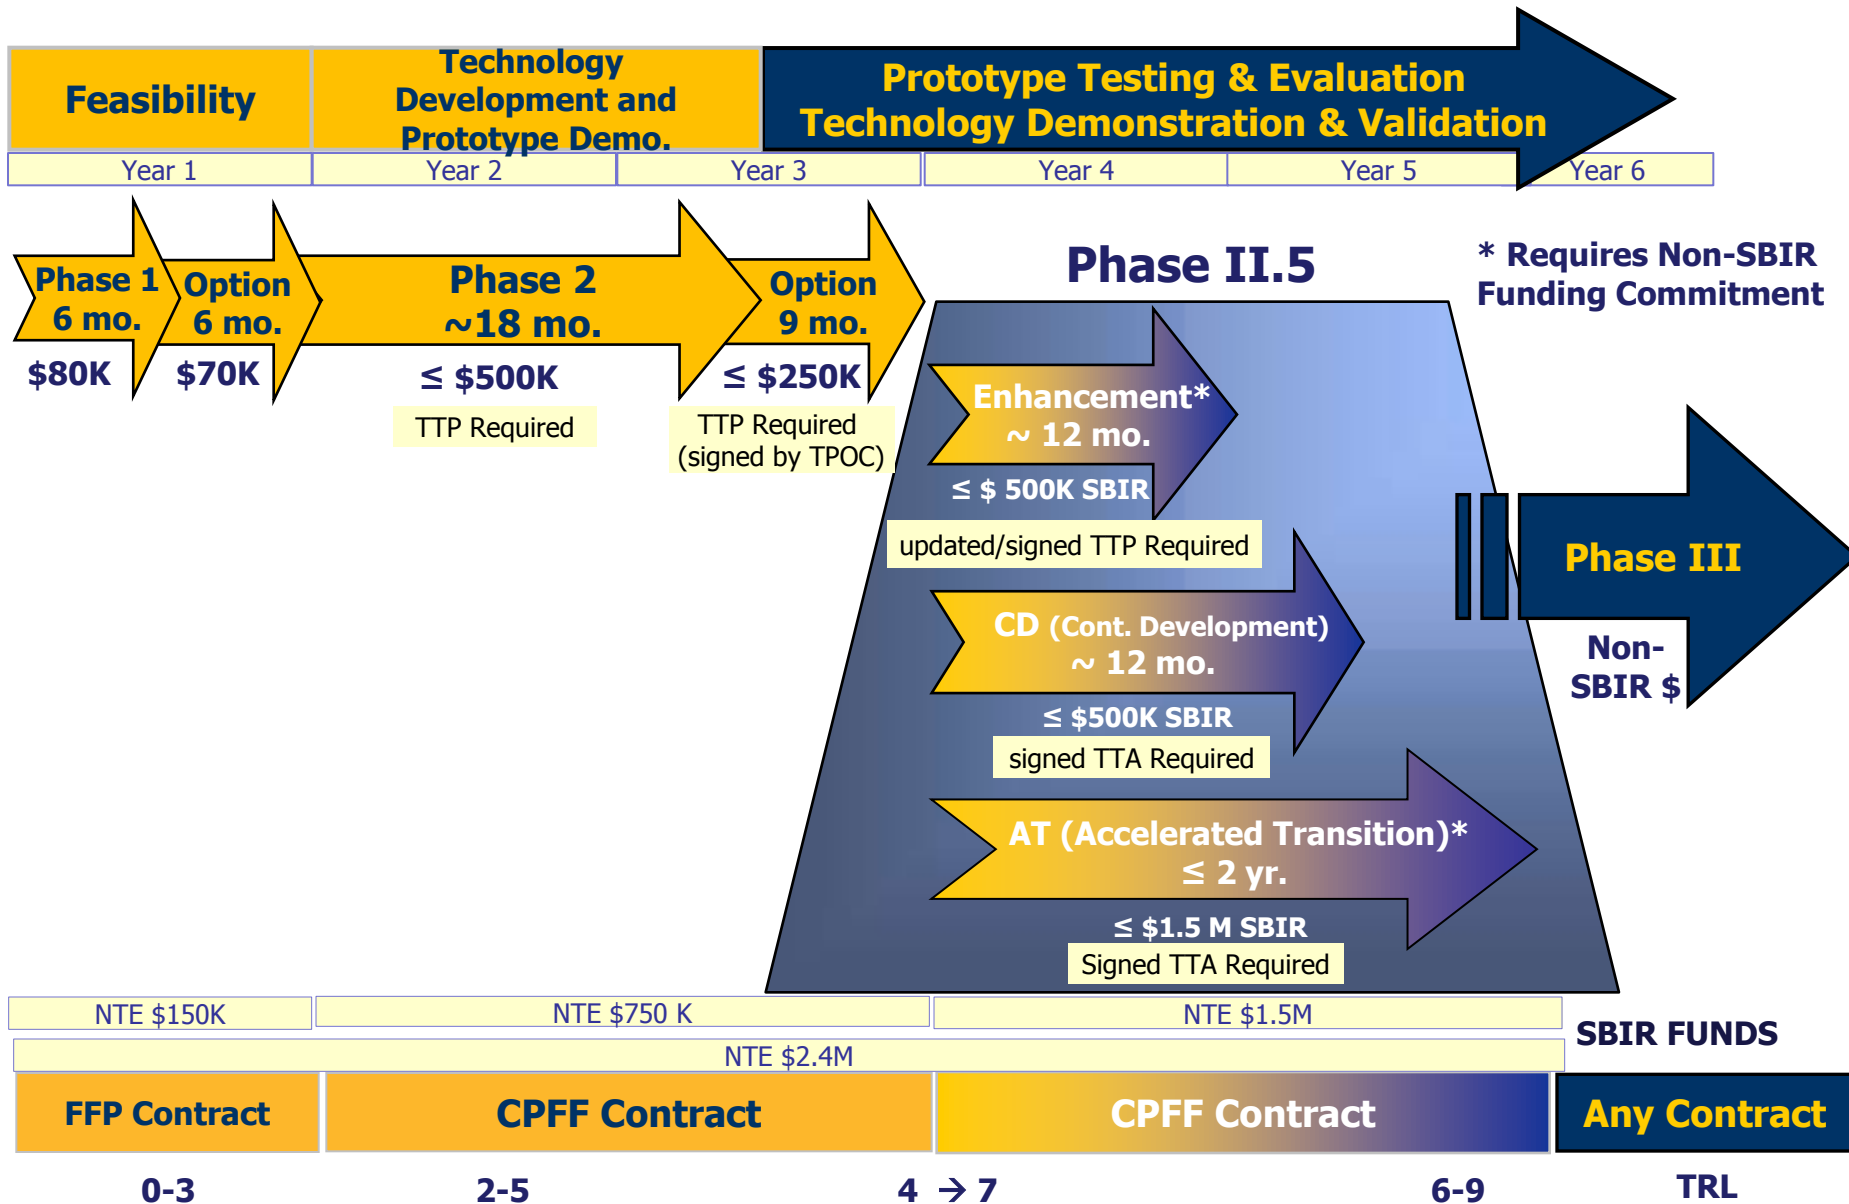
Feasibility

Technology Development and Prototype Demo.

Prototype Testing & Evaluation
Technology Demonstration & Validation

| Year 1 | Year 2 | Year 3 | Year 4 | Year 5 | Year 6 |
|---|---|---|---|---|---|

Phase 1
6 mo.
$80K

Option
6 mo.
$70K

Phase 2
~18 mo.
≤ $500K
TTP Required

Option
9 mo.
≤ $250K
TTP Required
(signed by TPOC)

Phase II.5

* Requires Non-SBIR Funding Commitment

Enhancement*
~ 12 mo.
≤ $ 500K SBIR
updated/signed TTP Required

CD (Cont. Development)
~ 12 mo.
≤ $500K SBIR
signed TTA Required

AT (Accelerated Transition)*
≤ 2 yr.
≤ $1.5 M SBIR
Signed TTA Required

Phase III
Non-SBIR $

NTE $150K
NTE $750 K
NTE $1.5M
SBIR FUNDS
NTE $2.4M

FFP Contract
CPFF Contract
CPFF Contract
Any Contract

0-3
2-5
4 → 7
6-9
TRL